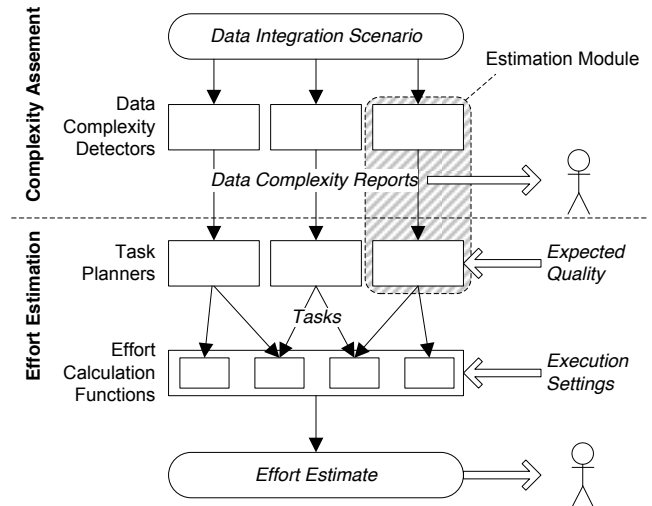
Complexity Assement

Effort Estimation

Data Integration Scenario

Estimation Module

Data Complexity Detectors

Data Complexity Reports

Task Planners

Expected Quality

Tasks

Effort Calculation Functions

Execution Settings

Effort Estimate